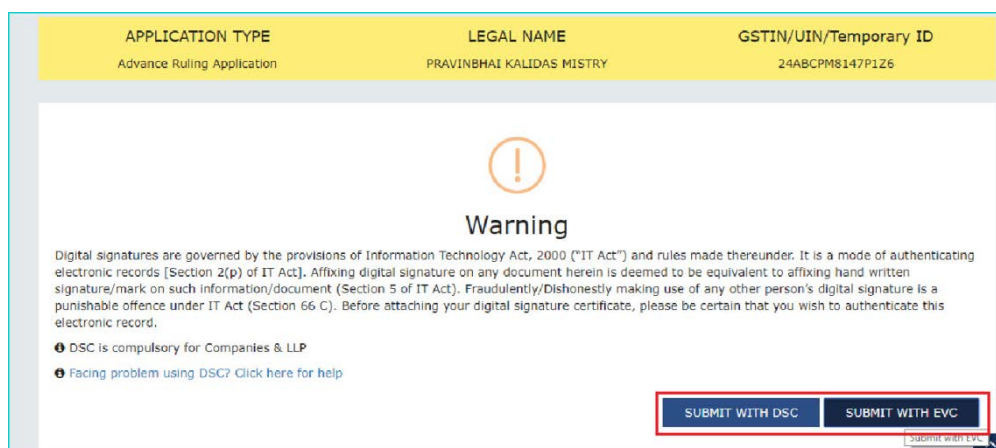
| APPLICATION TYPE | LEGAL NAME | GSTIN/UIN/Temporary ID |
|---|---|---|
| Advance Ruling Application | PRAVINBHAI KALIDAS MISTRY | 24ABCPM8147P1Z6 |

!

Warning

Digital signatures are governed by the provisions of Information Technology Act, 2000 ("IT Act") and rules made thereunder. It is a mode of authenticating electronic records [Section 2(p) of IT Act]. Affixing digital signature on any document herein is deemed to be equivalent to affixing hand written signature/mark on such information/document (Section 5 of IT Act). Fraudulently/Dishonestly making use of any other person's digital signature is a punishable offence under IT Act (Section 66 C). Before attaching your digital signature certificate, please be certain that you wish to authenticate this electronic record.

DSC is compulsory for Companies & LLP

Facing problem using DSC? Click here for help

SUBMIT WITH DSC

SUBMIT WITH EVC

Submit with EVC